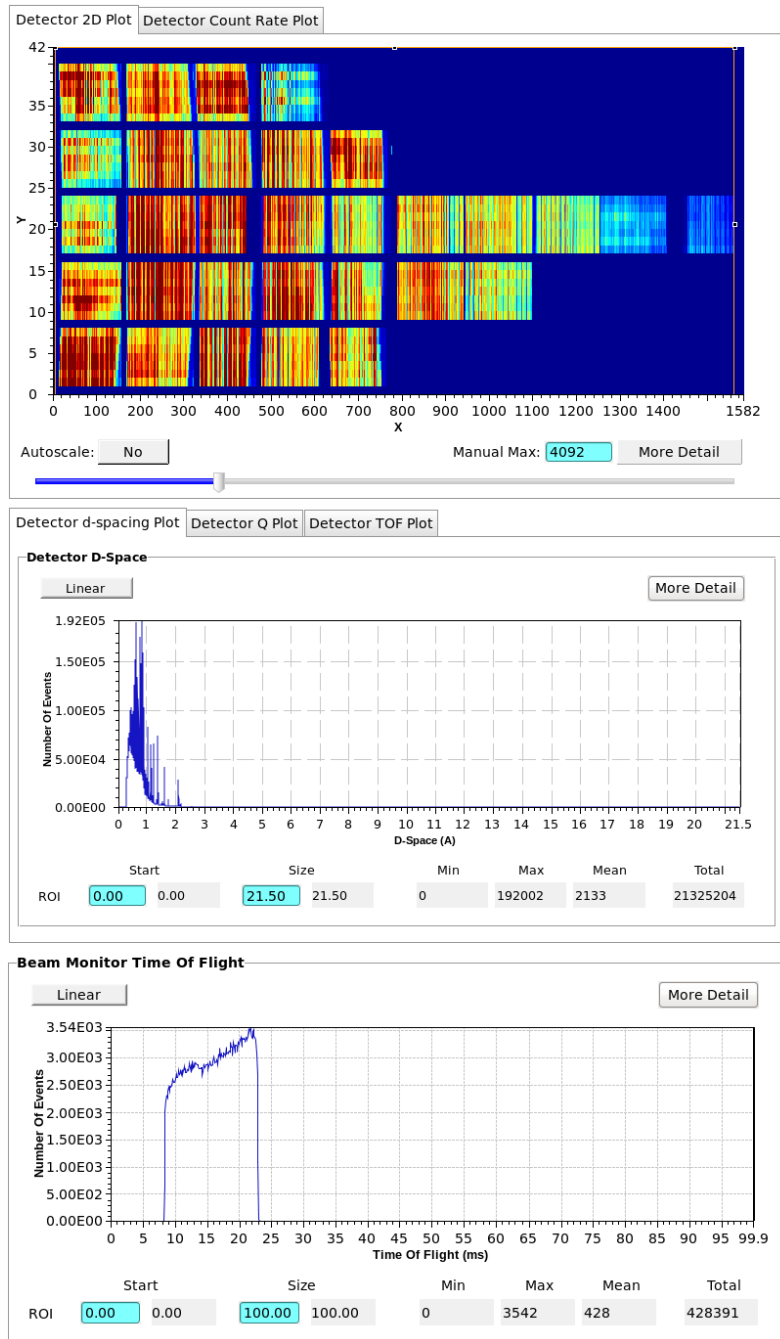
Detector 2D Plot | Detector Count Rate Plot

42
35
30
25
20
15
10
5
0
Y

0 100 200 300 400 500 600 700 800 900 1000 1100 1200 1300 1400 1582
X

Autoscale: No
Manual Max: 4092
More Detail

Detector d-spacing Plot | Detector Q Plot | Detector TOF Plot

Detector D-Space

Linear
More Detail

1.92E05
1.50E05
1.00E05
5.00E04
0.00E00
Number Of Events

0 1 2 3 4 5 6 7 8 9 10 11 12 13 14 15 16 17 18 19 20 21.5
D-Space (A)

| | Start | | Size | | Min | Max | Mean | Total |
|---|---|---|---|---|---|---|---|---|
| ROI | 0.00 | 0.00 | 21.50 | 21.50 | 0 | 192002 | 2133 | 21325204 |

Beam Monitor Time Of Flight

Linear
More Detail

3.54E03
3.00E03
2.50E03
2.00E03
1.50E03
1.00E03
5.00E02
0.00E00
Number Of Events

0 5 10 15 20 25 30 35 40 45 50 55 60 65 70 75 80 85 90 95 99.9
Time Of Flight (ms)

| | Start | | Size | | Min | Max | Mean | Total |
|---|---|---|---|---|---|---|---|---|
| ROI | 0.00 | 0.00 | 100.00 | 100.00 | 0 | 3542 | 428 | 428391 |